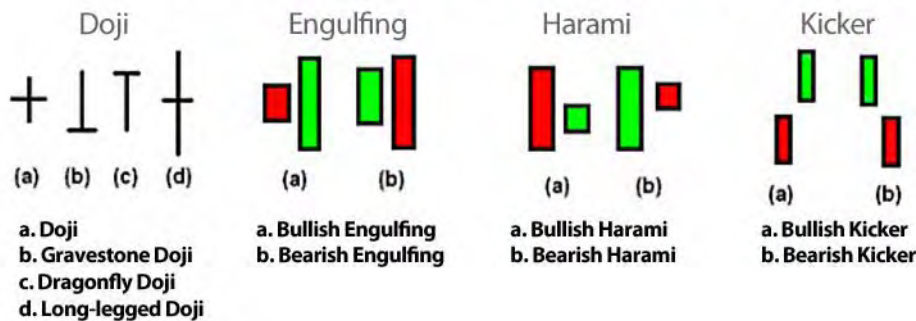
Doji

(a) (b) (c) (d)

a. Doji
b. Gravestone Doji
c. Dragonfly Doji
d. Long-legged Doji

Engulfing

(a) (b)

a. Bullish Engulfing
b. Bearish Engulfing

Harami

(a) (b)

a. Bullish Harami
b. Bearish Harami

Kicker

(a) (b)

a. Bullish Kicker
b. Bearish Kicker